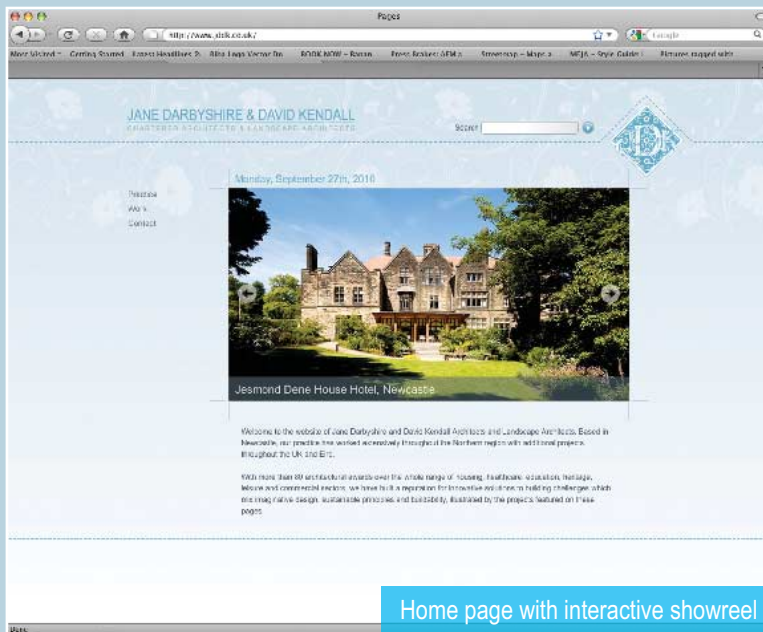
Pages

http://www.jdstk.co.uk/

Google

Most Visited Getting Started Latest Headlines Blue Logo Vector Do BOOK NOW – Room Press Archive AFM Streetmap – Maps MEJA – Style Guide Pictures tagged with

JANE DARBYSHIRE & DAVID KENDALL

CHARTERED ARCHITECTS & LANDSCAPE ARCHITECTS

Search

Monday, September 27th, 2010

Practice

Work

Contact

Jesmond Dene House Hotel, Newcastle

Welcome to the website of Jane Darbyshire and David Kendall Architects and Landscape Architects. Based in Newcastle, our practice has worked extensively throughout the Northern region with additional projects throughout the UK and Eire.

With more than 80 architectural awards over the whole range of housing, healthcare, education, heritage, leisure and commercial sectors, we have built a reputation for innovative solutions to building challenges which mix imaginative design, sustainable principles and buildability, illustrated by the projects featured on these pages.

Home page with interactive showreel

Done